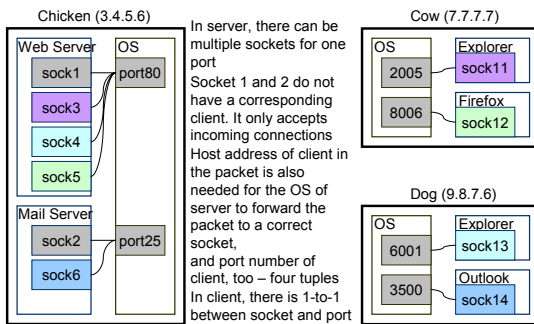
Chicken (3.4.5.6)

Web Server

sock1

sock3

sock4

sock5

OS

port80

Mail Server

sock2

sock6

port25

In server, there can be multiple sockets for one port

Socket 1 and 2 do not have a corresponding client. It only accepts incoming connections

Host address of client in the packet is also needed for the OS of server to forward the packet to a correct socket,

and port number of client, too – four tuples

In client, there is 1-to-1 between socket and port

Cow (7.7.7.7)

OS

2005

8006

Explorer

sock11

Firefox

sock12

Dog (9.8.7.6)

OS

6001

3500

Explorer

sock13

Outlook

sock14